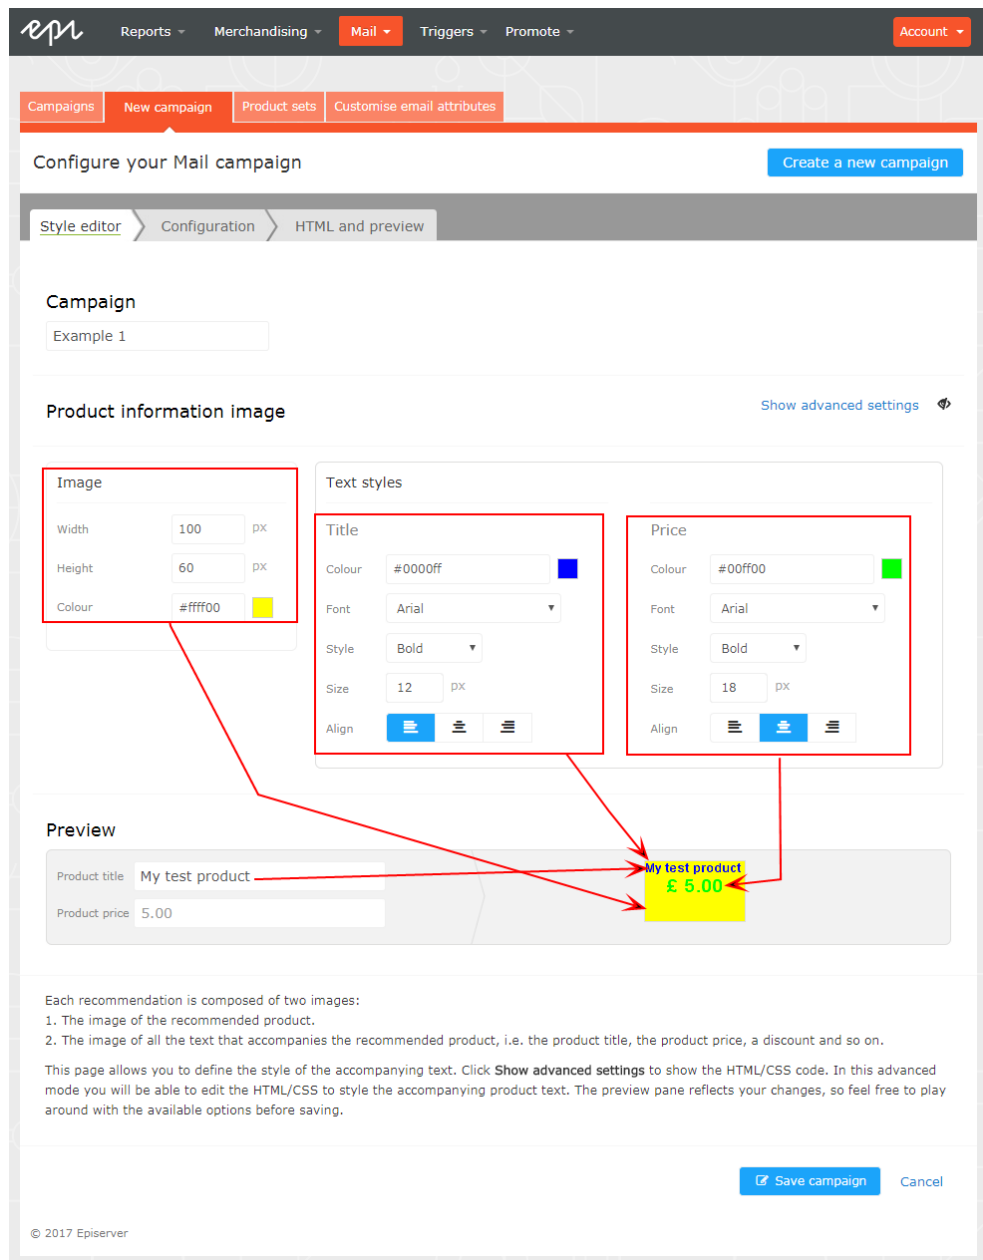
epi Reports Merchandising Mail Triggers Promote Account

Campaigns New campaign Product sets Customise email attributes

Configure your Mail campaign

Create a new campaign

Style editor Configuration HTML and preview

Campaign

Example 1

Product information image

Show advanced settings

Image

Width 100 px

Height 60 px

Colour #ffff00

Text styles

Title

Colour #0000ff

Font Arial

Style Bold

Size 12 px

Align

Price

Colour #00ff00

Font Arial

Style Bold

Size 18 px

Align

Preview

Product title My test product

Product price 5.00

My test product
£ 5.00

Each recommendation is composed of two images:
1. The image of the recommended product.
2. The image of all the text that accompanies the recommended product, i.e. the product title, the product price, a discount and so on.

This page allows you to define the style of the accompanying text. Click **Show advanced settings** to show the HTML/CSS code. In this advanced mode you will be able to edit the HTML/CSS to style the accompanying product text. The preview pane reflects your changes, so feel free to play around with the available options before saving.

Save campaign Cancel

© 2017 Episerver